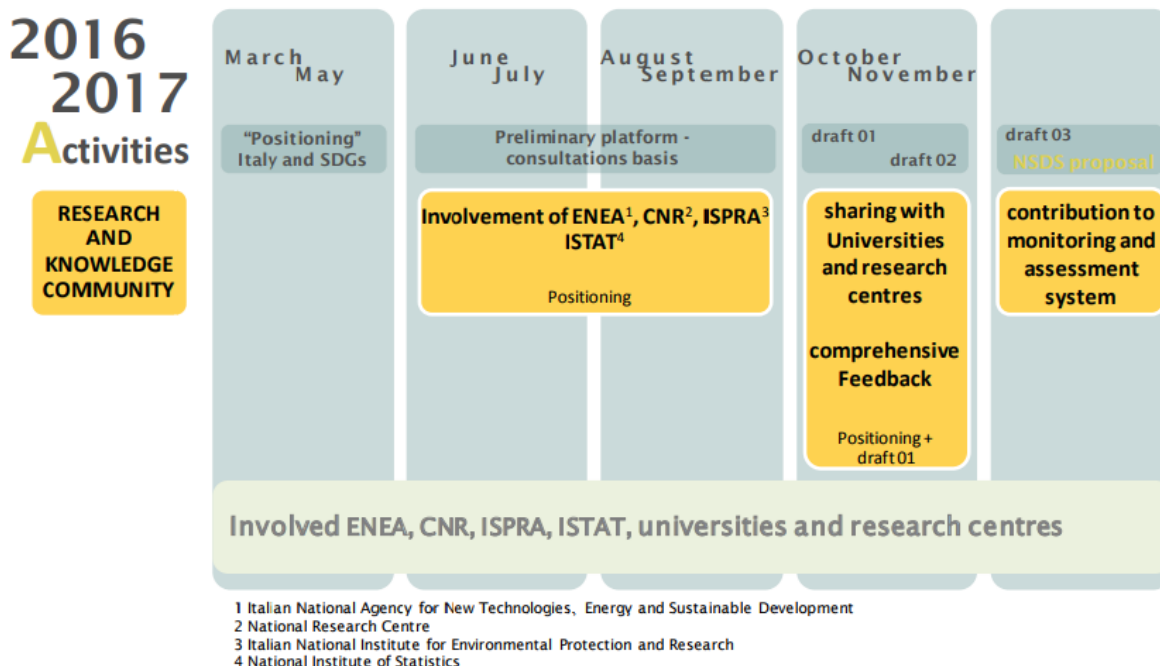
2016
2017
Activities

RESEARCH AND KNOWLEDGE COMMUNITY

March
May

June
July

August
September

October
November

"Positioning"
Italy and SDGs

Preliminary platform - consultations basis

draft 01
draft 02

draft 03
NSDS proposal

Involvement of ENEA$^1$, CNR$^2$, ISPRA$^3$ ISTAT$^4$

Positioning

sharing with Universities and research centres

comprehensive Feedback

Positioning + draft 01

contribution to monitoring and assessment system

Involved ENEA, CNR, ISPRA, ISTAT, universities and research centres

1 Italian National Agency for New Technologies, Energy and Sustainable Development
2 National Research Centre
3 Italian National Institute for Environmental Protection and Research
4 National Institute of Statistics